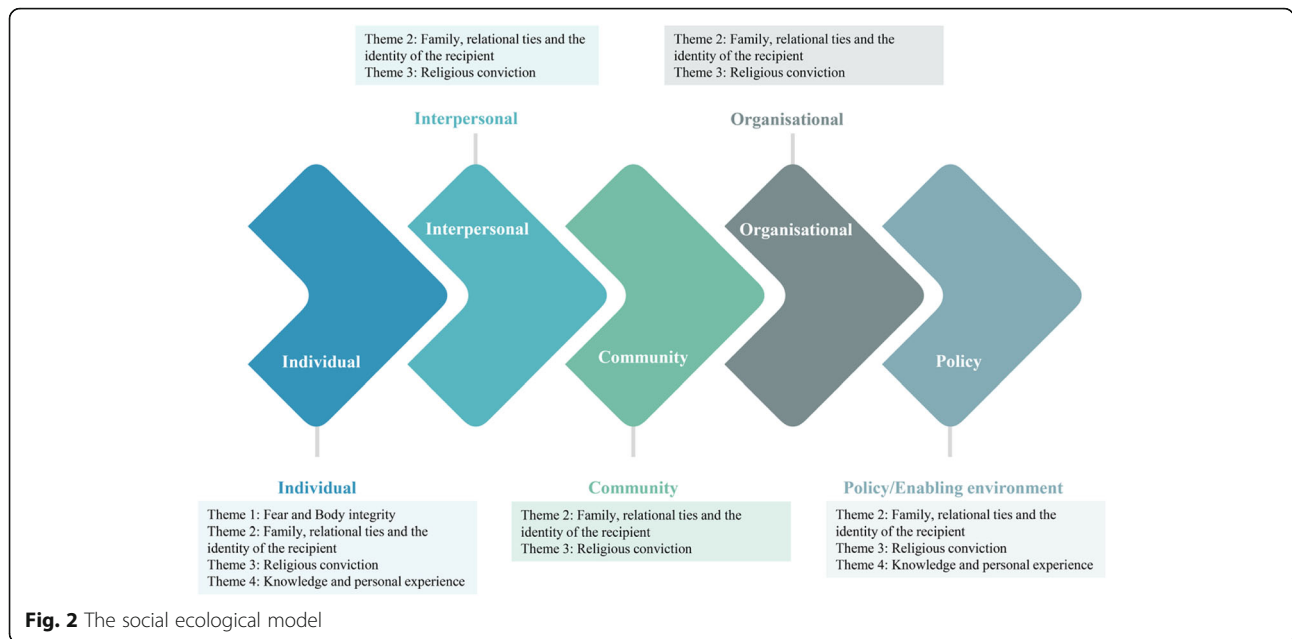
Theme 2: Family, relational ties and the identity of the recipient
Theme 3: Religious conviction

Interpersonal

Theme 2: Family, relational ties and the identity of the recipient
Theme 3: Religious conviction

Organisational

Individual

Interpersonal

Community

Organisational

Policy

Individual

Theme 1: Fear and Body integrity
Theme 2: Family, relational ties and the identity of the recipient
Theme 3: Religious conviction
Theme 4: Knowledge and personal experience

Community

Theme 2: Family, relational ties and the identity of the recipient
Theme 3: Religious conviction

Policy/Enabling environment

Theme 2: Family, relational ties and the identity of the recipient
Theme 3: Religious conviction
Theme 4: Knowledge and personal experience

**Fig. 2** The social ecological model